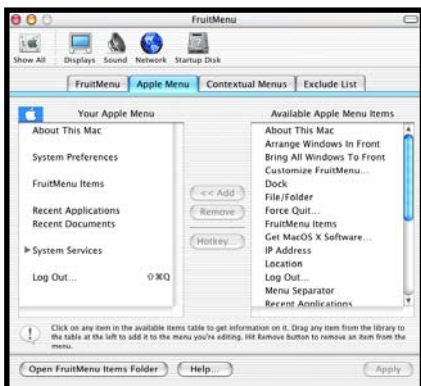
FruitMenu

Show All Displays Sound Network Startup Disk

FruitMenu | Apple Menu | Contextual Menus | Exclude List

Your Apple Menu

About This Mac

System Preferences

FruitMenu Items

Recent Applications
Recent Documents

▶ System Services

Log Out... ⇧⌘Q

<< Add
Remove
Hotkey...

Available Apple Menu Items

About This Mac
Arrange Windows In Front
Bring All Windows To Front
Customize FruitMenu...
Dock
File/Folder
Force Quit...
FruitMenu Items
Get MacOS X Software...
IP Address
Location
Log Out...
Menu Separator
Recent Applications

Click on any item in the available items table to get information on it. Drag any item from the library to the table at the left to add it to the menu you're editing. Hit Remove button to remove an item from the menu.

Open FruitMenu Items Folder | Help... | Apply